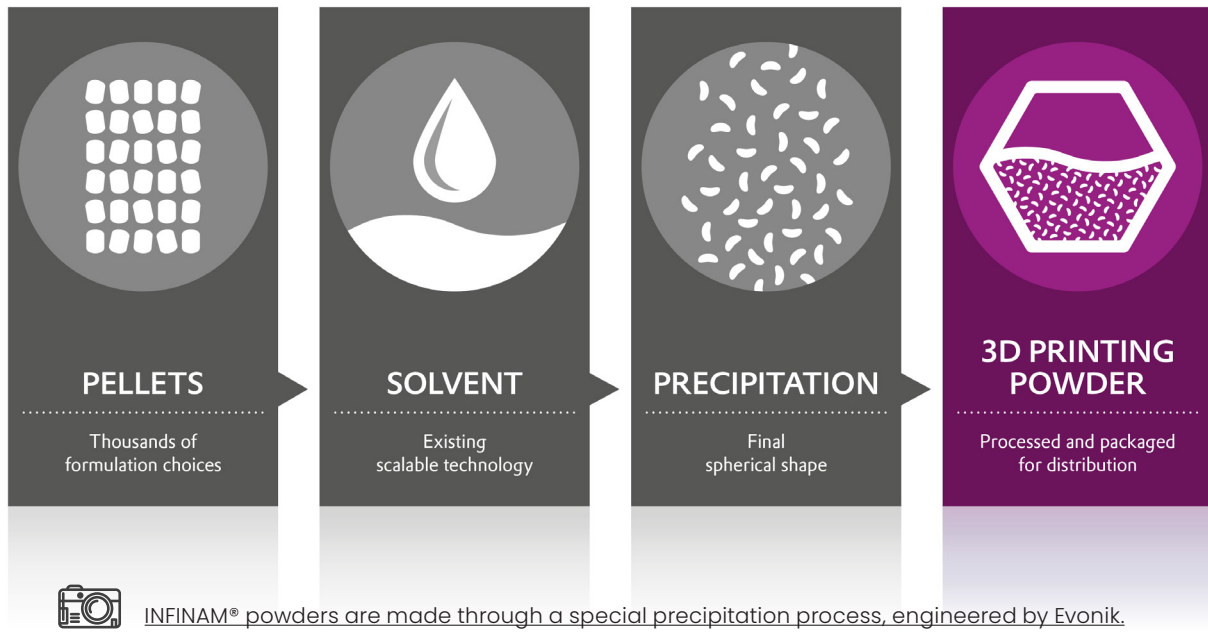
PELLETS

Thousands of formulation choices

SOLVENT

Existing scalable technology

PRECIPITATION

Final spherical shape

3D PRINTING POWDER

Processed and packaged for distribution

INFINAM® powders are made through a special precipitation process, engineered by Evonik.